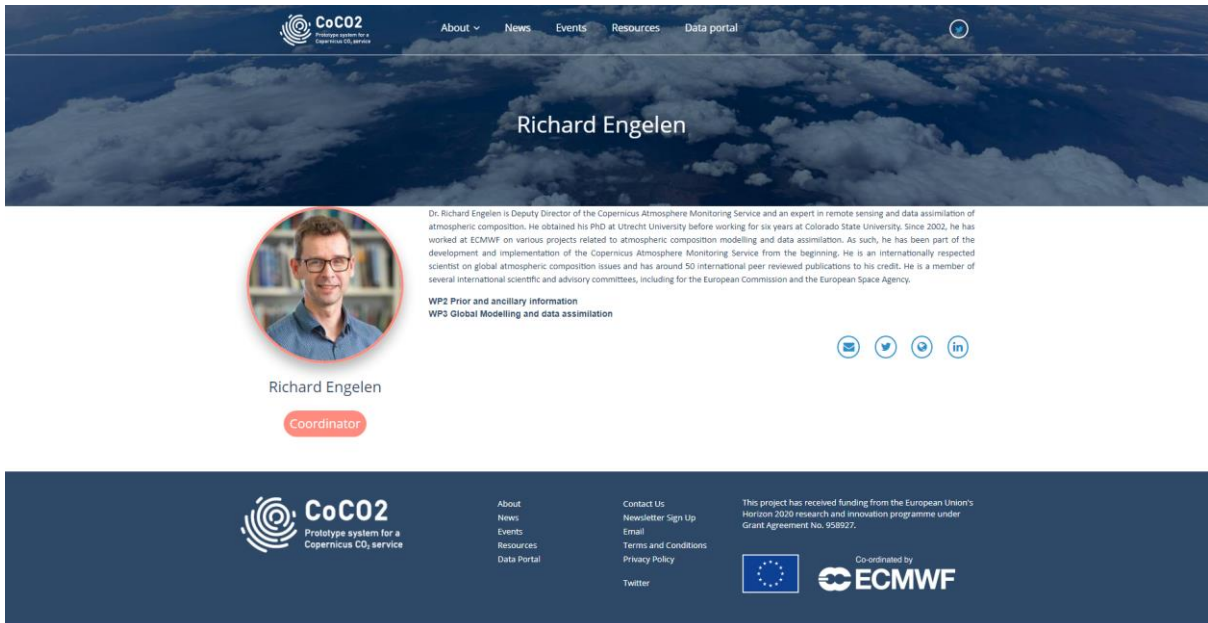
CoCO2
Prototype system for a Copernicus $CO_2$ service

About News Events Resources Data portal

Richard Engelen

Dr. Richard Engelen is Deputy Director of the Copernicus Atmosphere Monitoring Service and an expert in remote sensing and data assimilation of atmospheric composition. He obtained his PhD at Utrecht University before working for six years at Colorado State University. Since 2002, he has worked at ECMWF on various projects related to atmospheric composition modelling and data assimilation. As such, he has been part of the development and implementation of the Copernicus Atmosphere Monitoring Service from the beginning. He is an internationally respected scientist on global atmospheric composition issues and has around 50 international peer reviewed publications to his credit. He is a member of several international scientific and advisory committees, including for the European Commission and the European Space Agency.

WP2 Prior and ancillary information
WP3 Global Modelling and data assimilation

Richard Engelen

Coordinator

CoCO2
Prototype system for a Copernicus $CO_2$ service

About
News
Events
Resources
Data Portal

Contact Us
Newsletter Sign Up
Email
Terms and Conditions
Privacy Policy

Twitter

This project has received funding from the European Union's Horizon 2020 research and innovation programme under Grant Agreement No. 958927.

Co-ordinated by
ECMWF